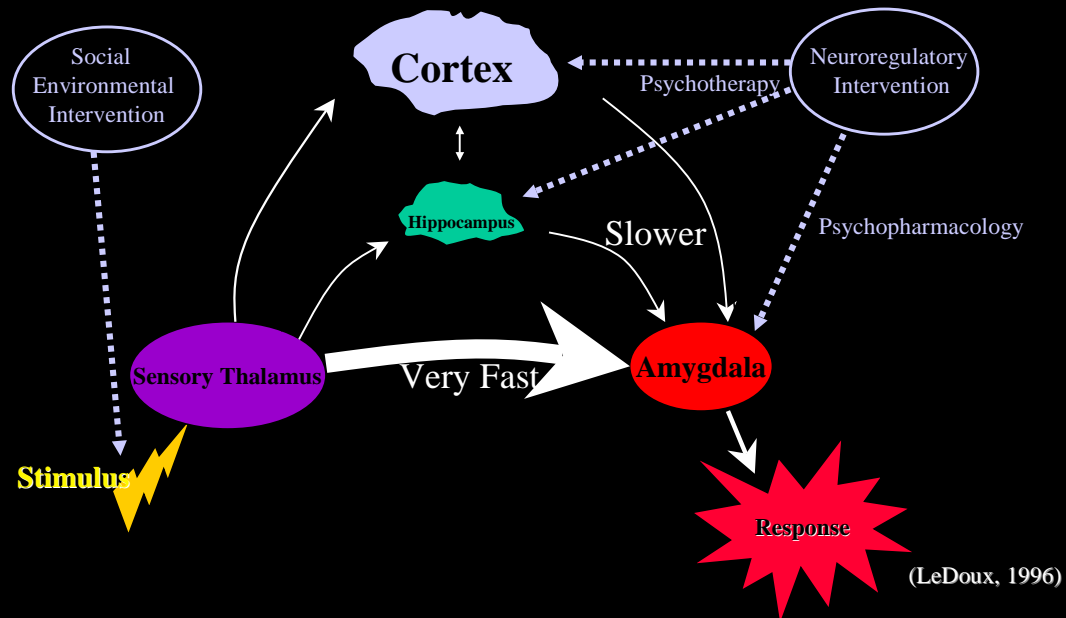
Social Environmental Intervention

Cortex

Neuroregulatory Intervention

Psychotherapy

Hippocampus

Slower

Psychopharmacology

Sensory Thalamus

Very Fast

Amygdala

Stimulus

Response

(LeDoux, 1996)